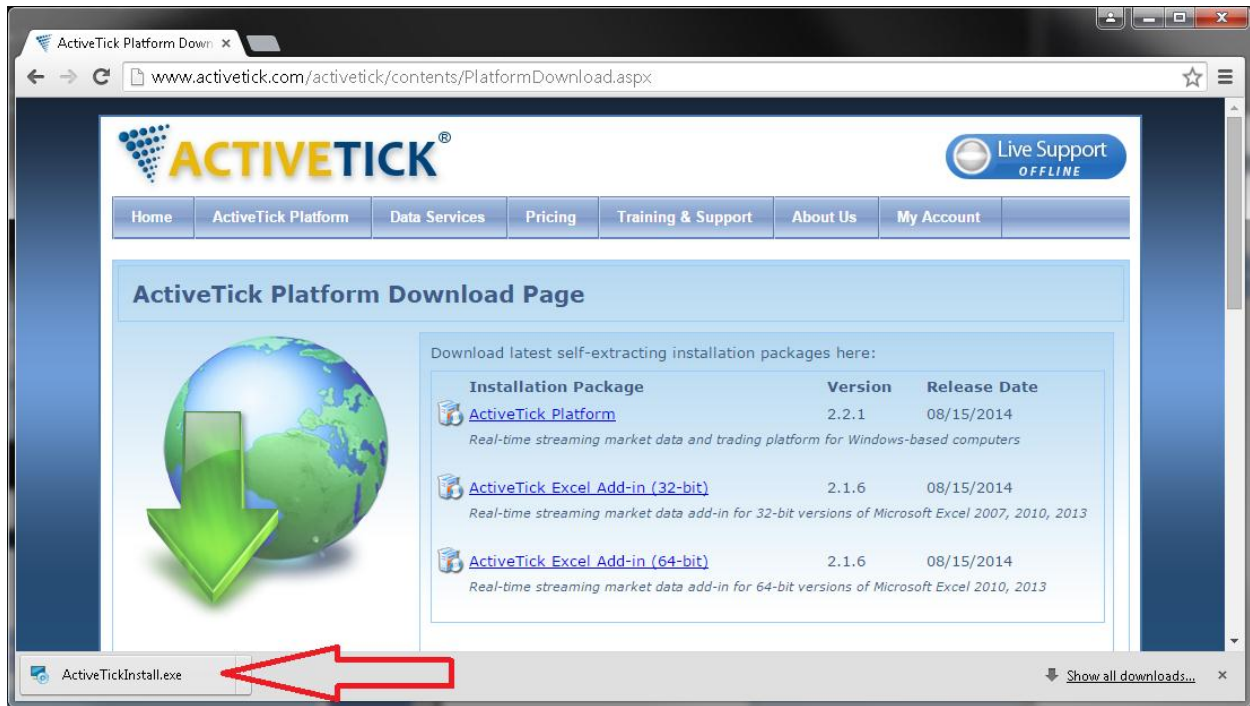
ActiveTick Platform Down ×

www.activetick.com/activetick/contents/PlatformDownload.aspx

ACTIVETICK®

Live Support OFFLINE

Home | ActiveTick Platform | Data Services | Pricing | Training & Support | About Us | My Account

ActiveTick Platform Download Page

Download latest self-extracting installation packages here:

| Installation Package | Version | Release Date |
|---|---|---|
| ActiveTick Platform<br>Real-time streaming market data and trading platform for Windows-based computers | 2.2.1 | 08/15/2014 |
| ActiveTick Excel Add-in (32-bit)<br>Real-time streaming market data add-in for 32-bit versions of Microsoft Excel 2007, 2010, 2013 | 2.1.6 | 08/15/2014 |
| ActiveTick Excel Add-in (64-bit)<br>Real-time streaming market data add-in for 64-bit versions of Microsoft Excel 2010, 2013 | 2.1.6 | 08/15/2014 |

ActiveTickInstall.exe

Show all downloads...

×